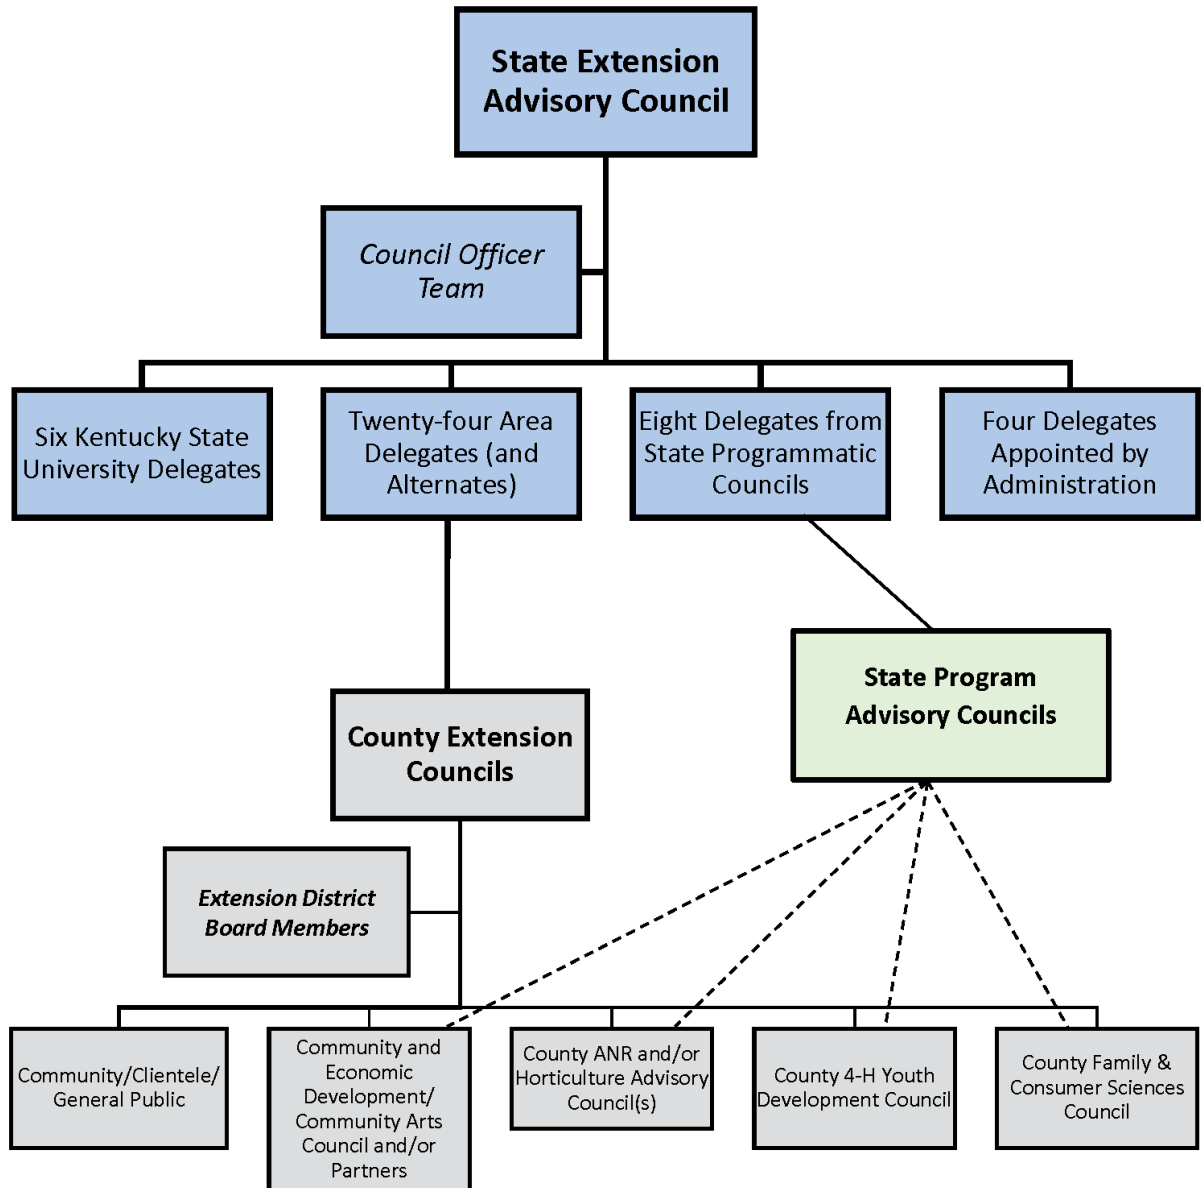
State Extension Advisory Council

Council Officer Team

Six Kentucky State University Delegates

Twenty-four Area Delegates (and Alternates)

Eight Delegates from State Programmatic Councils

Four Delegates Appointed by Administration

State Program Advisory Councils

County Extension Councils

Extension District Board Members

Community/Clientele/ General Public

Community and Economic Development/ Community Arts Council and/or Partners

County ANR and/or Horticulture Advisory Council(s)

County 4-H Youth Development Council

County Family & Consumer Sciences Council